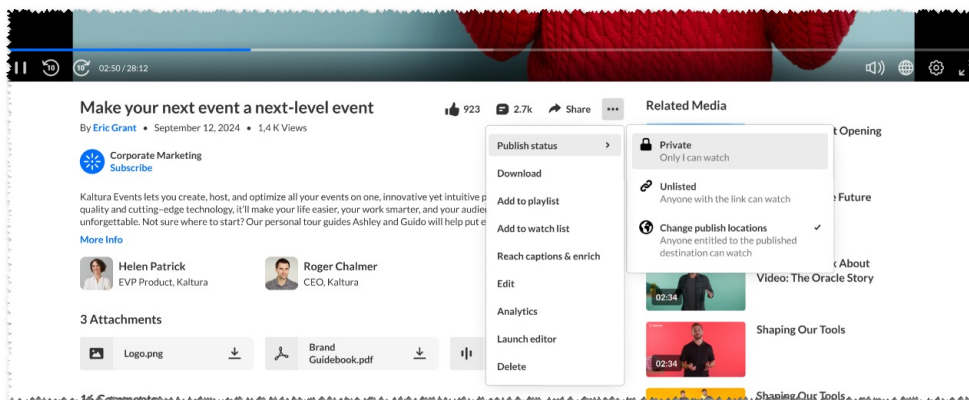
02:50 / 28:12

Make your next event a next-level event

923 2.7k Share ...

By Eric Grant • September 12, 2024 • 1,4 K Views

Corporate Marketing
Subscribe

Kaltura Events lets you create, host, and optimize all your events on one, innovative yet intuitive p quality and cutting-edge technology, it'll make your life easier, your work smarter, and your audie unforgettable. Not sure where to start? Our personal tour guides Ashley and Guido will help put e

More Info

Helen Patrick
EVP Product, Kaltura

Roger Chalmer
CEO, Kaltura

3 Attachments

Logo.png

Brand Guidebook.pdf

Publish status >
Download
Add to playlist
Add to watch list
Reach captions & enrich
Edit
Analytics
Launch editor
Delete

Private
Only I can watch

Unlisted
Anyone with the link can watch

Change publish locations ✓
Anyone entitled to the published destination can watch

Related Media

t Opening

Future

About
Video: The Oracle Story

02:34

Shaping Our Tools

02:34

Shaping Our Tools